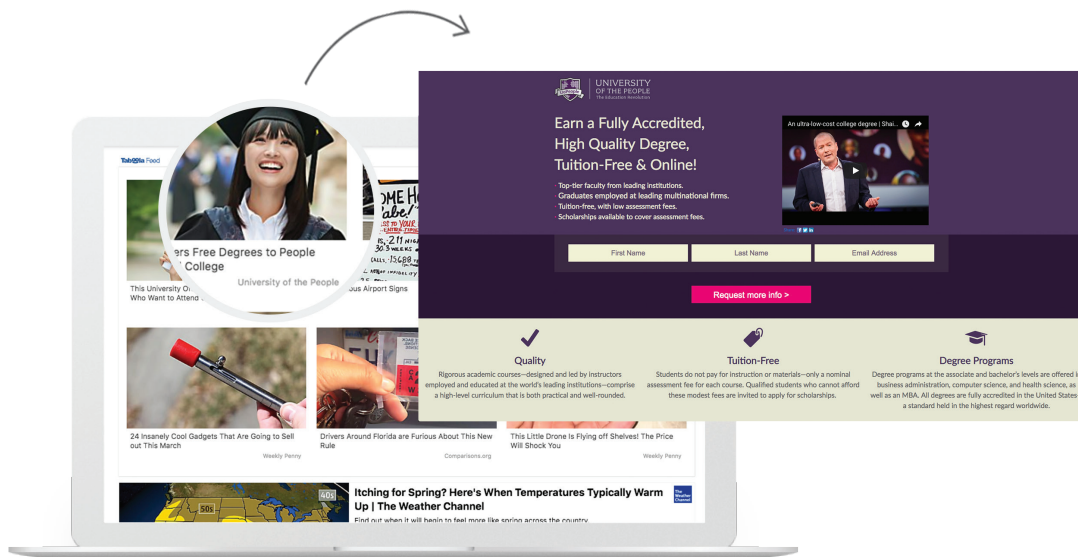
Taboola Feed

ers Free Degrees to People
College
University of the People

This University Offers Free Degrees to People Who Want to Attend College

HOME
Babe!
ous Airport Signs

24 Insanely Cool Gadgets That Are Going to Sell out This March
Weekly Penny

Drivers Around Florida are Furious About This New Rule
Comparisons.org

This Little Drone Is Flying off Shelves! The Price Will Shock You
Weekly Penny

40s
50s
Itching for Spring? Here's When Temperatures Typically Warm Up | The Weather Channel
The Weather Channel
Find out when it will begin to feel more like spring across the country.

UNIVERSITY OF THE PEOPLE
The Education Revolution

Earn a Fully Accredited, High Quality Degree, Tuition-Free & Online!

Top-tier faculty from leading institutions.
Graduates employed at leading multinational firms.
Tuition-free, with low assessment fees.
Scholarships available to cover assessment fees.

An ultra-low-cost college degree | Shai...

First Name
Last Name
Email Address

Request more info >

Quality
Rigorous academic courses—designed and led by instructors employed and educated at the world's leading institutions—comprise a high-level curriculum that is both practical and well-rounded.

Tuition-Free
Students do not pay for instruction or materials—only a nominal assessment fee for each course. Qualified students who cannot afford these modest fees are invited to apply for scholarships.

Degree Programs
Degree programs at the associate and bachelor's levels are offered i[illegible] business administration, computer science, and health science, as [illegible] well as an MBA. All degrees are fully accredited in the United States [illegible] a standard held in the highest regard worldwide.